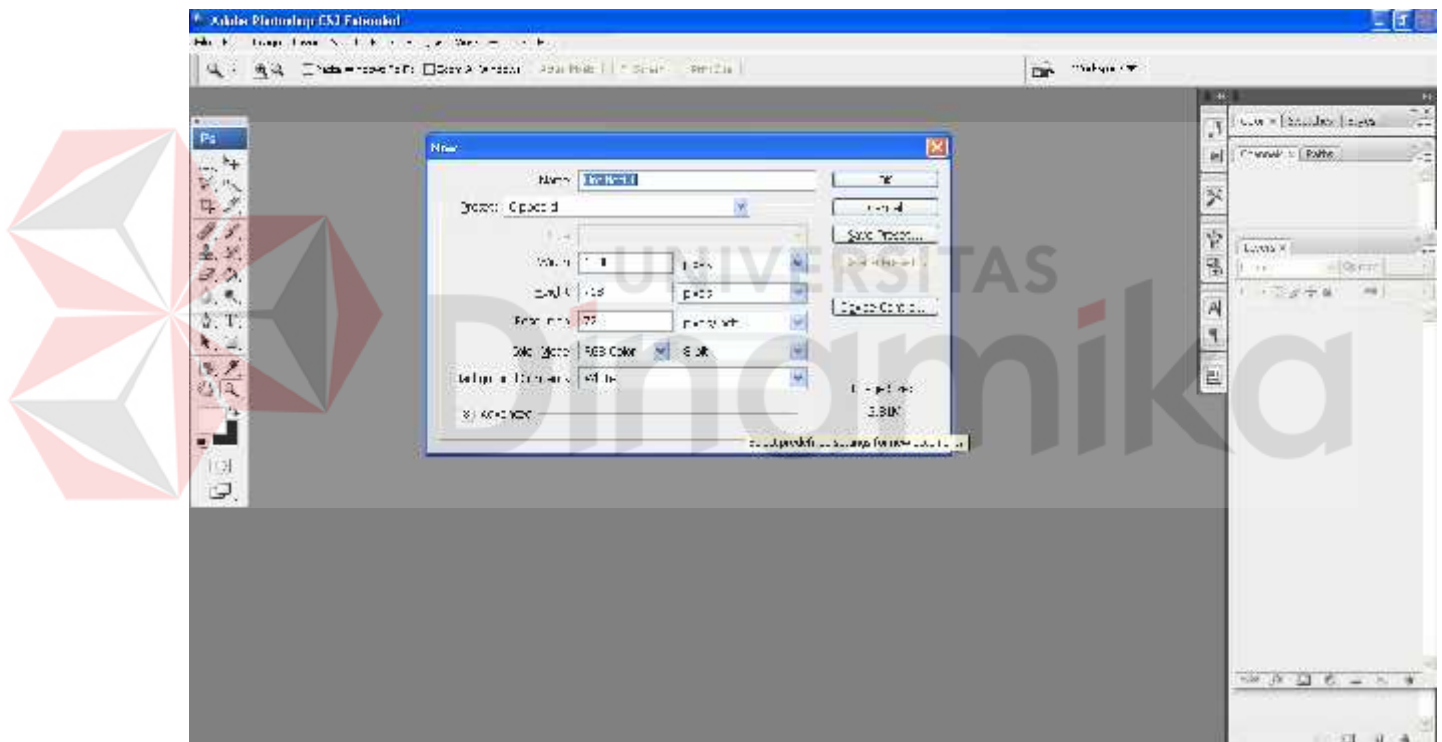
Adobe Photoshop CS3 Extended

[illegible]

UNIVERSITAS Dinamika

New

Name: Untitled-1

Preset: Clipboard

Width: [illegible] pixels

Height: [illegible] pixels

Resolution: 72 pixels/inch

Color Mode: RGB Color 8 bit

Background Contents: White

Advanced

OK

Cancel

Save Preset...

Delete Preset...

Device Central...

Image Size:

3.81M

Select predefined settings for new document

Color Swatches Styles

Channels Paths

Layers

Ps

T